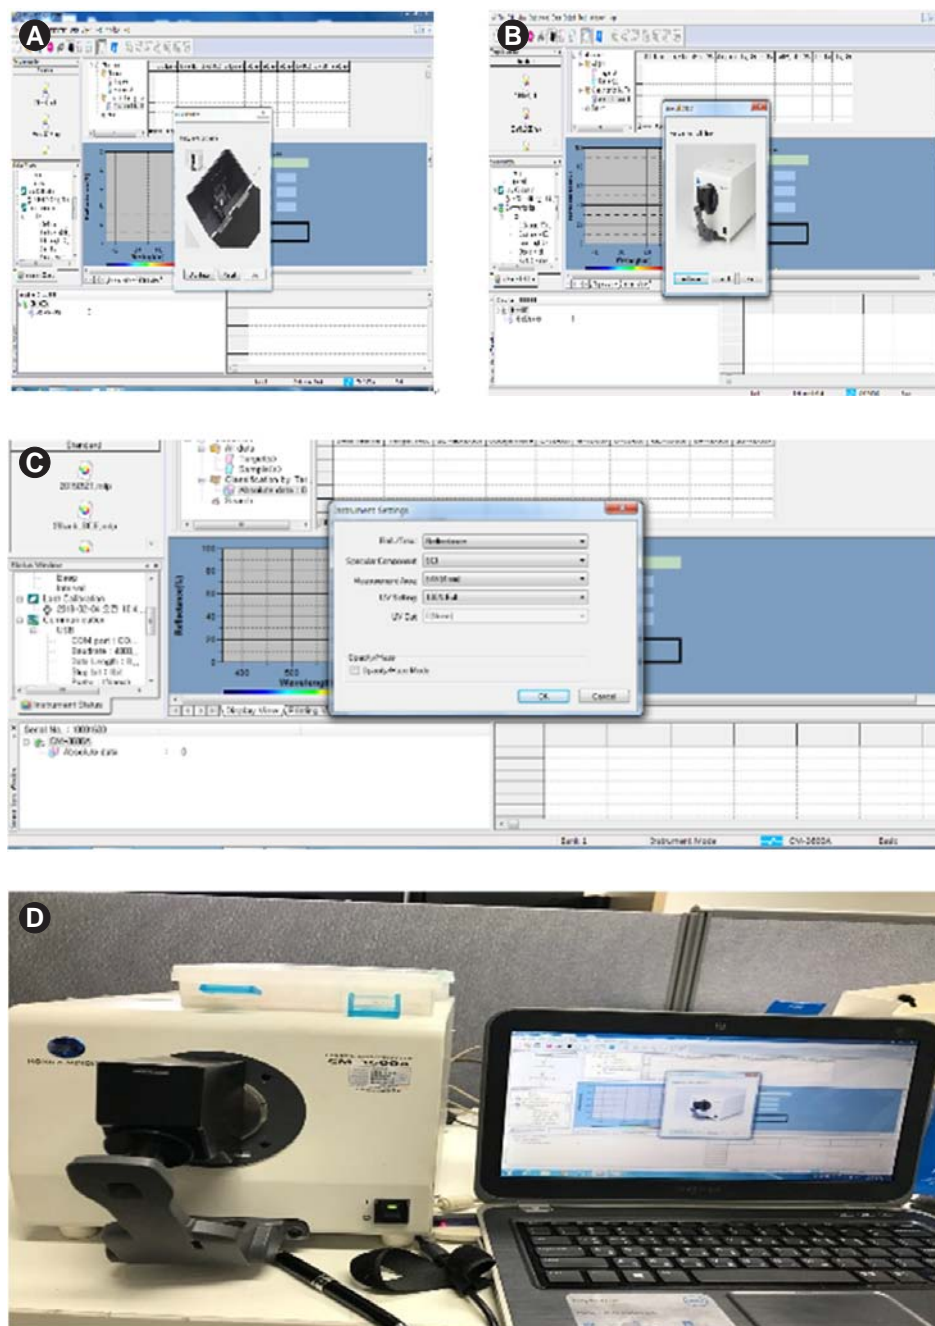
A

B

C

Standard

2019021.mlp

Black_BCF.mlp

Status Window

Beep

Internal

Last Calibration

2019-02-04 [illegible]

Communication

USB

COM port : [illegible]

Baudrate : 4800

Data Length : 8

Stop bit : 1 bit

Parity : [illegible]

Instrument Status

Classification by Tol

Absolute data

Instrument Settings

Refl./Trns.

Reflectance

Specular Component

SCI

Measurement Area

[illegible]

UV Setting

100% Full

UV Cut

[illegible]

Specify Mode

Specify Mode

OK

Cancel

100

80

60

40

20

0

400

500

Reflectance(%)

Wavelength

Display View

Serial No. : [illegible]

CM-3600A

Absolute data

0

Instrument Mode

CM-3600A

Basic

D

KONICA MINOLTA

CM-3600A